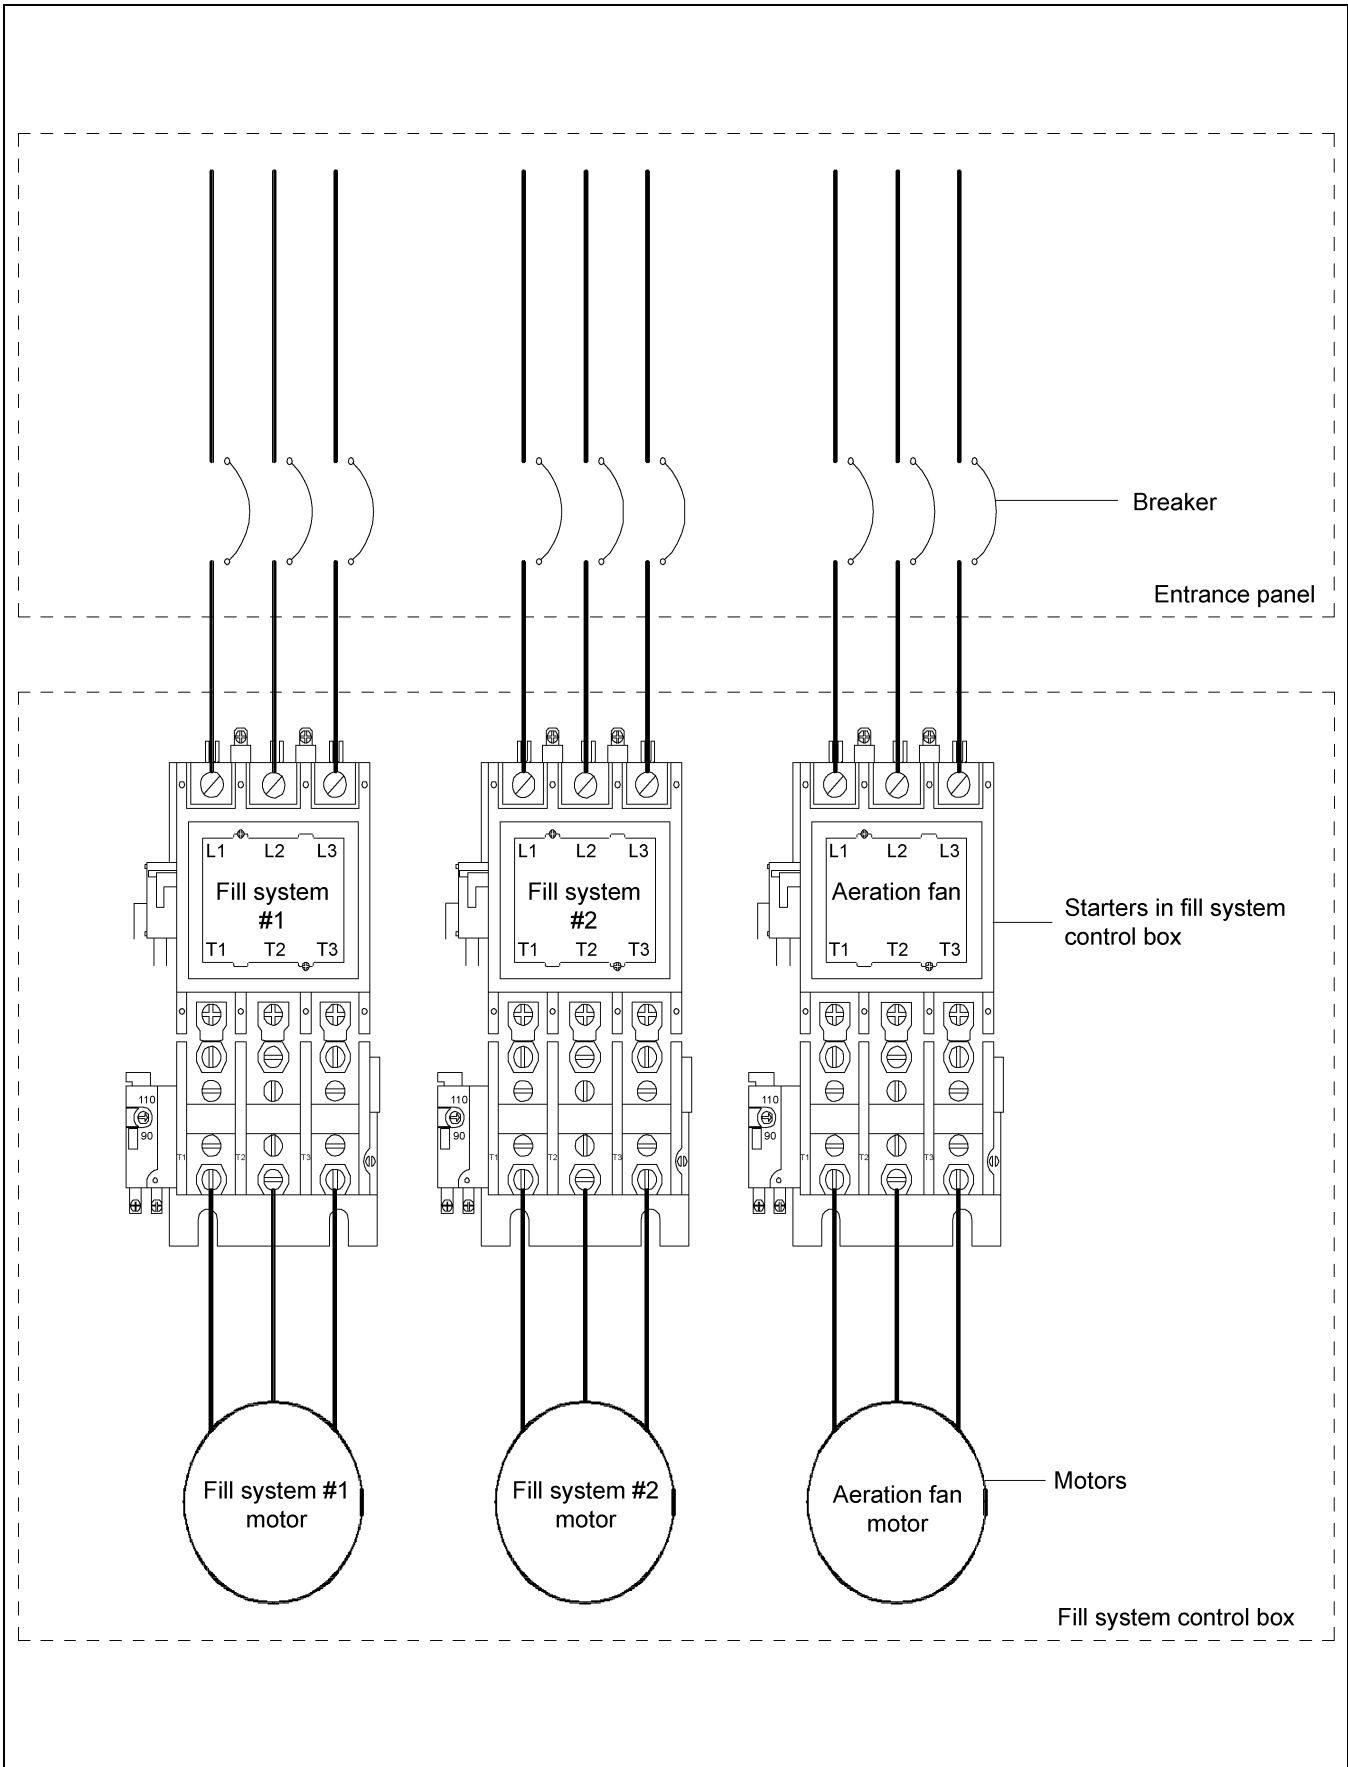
Breaker

Entrance panel

L1 L2 L3
Fill system #1
T1 T2 T3

L1 L2 L3
Fill system #2
T1 T2 T3

L1 L2 L3
Aeration fan
T1 T2 T3

Starters in fill system control box

110
90
T1 T2 T3

110
90
T1 T2 T3

110
90
T1 T2 T3

Fill system #1 motor

Fill system #2 motor

Aeration fan motor

Motors

Fill system control box